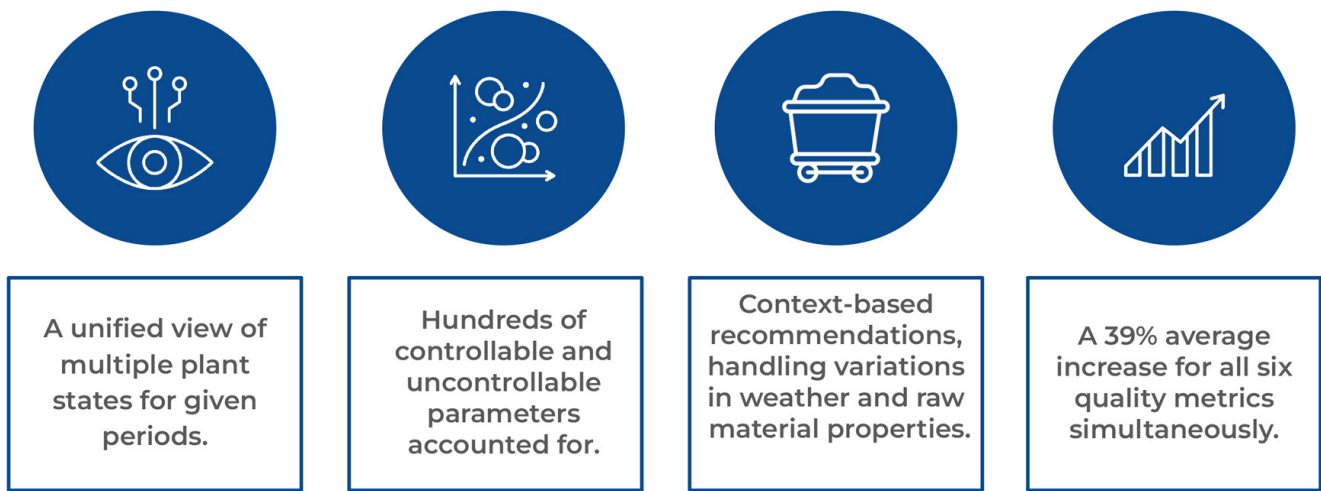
A unified view of multiple plant states for given periods.

Hundreds of controllable and uncontrollable parameters accounted for.

Context-based recommendations, handling variations in weather and raw material properties.

A 39% average increase for all six quality metrics simultaneously.